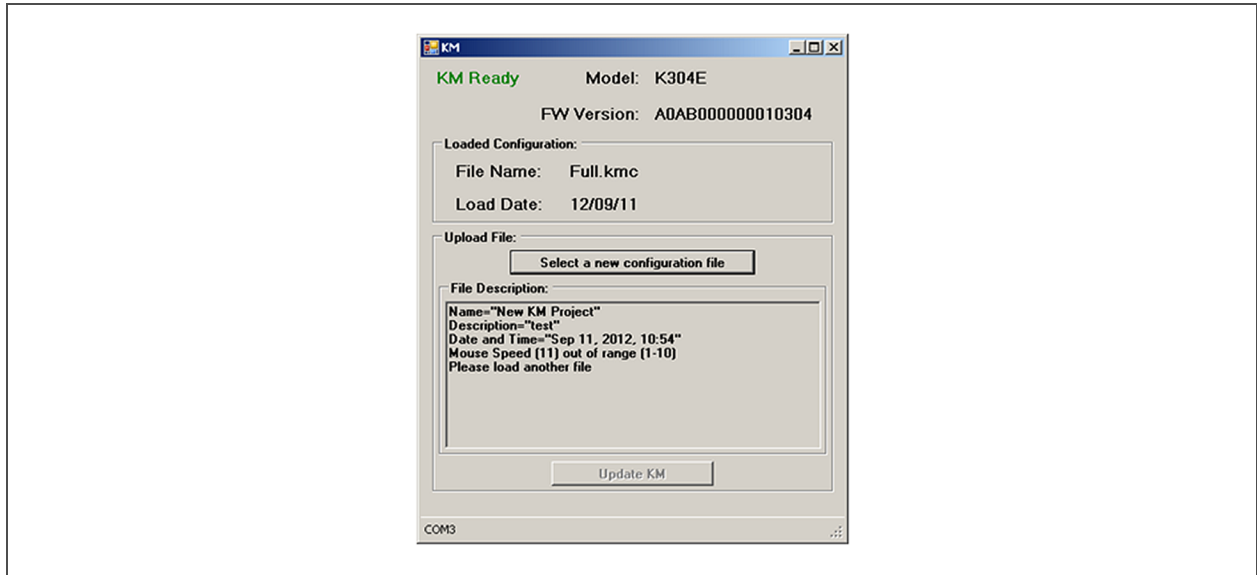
KM

KM Ready Model: K304E

FW Version: A0AB000000010304

Loaded Configuration:

File Name: Full.kmc

Load Date: 12/09/11

Upload File:

Select a new configuration file

File Description:

Name="New KM Project"
Description="test"
Date and Time="Sep 11, 2012, 10:54"
Mouse Speed (11) out of range (1-10)
Please load another file

Update KM

COM3